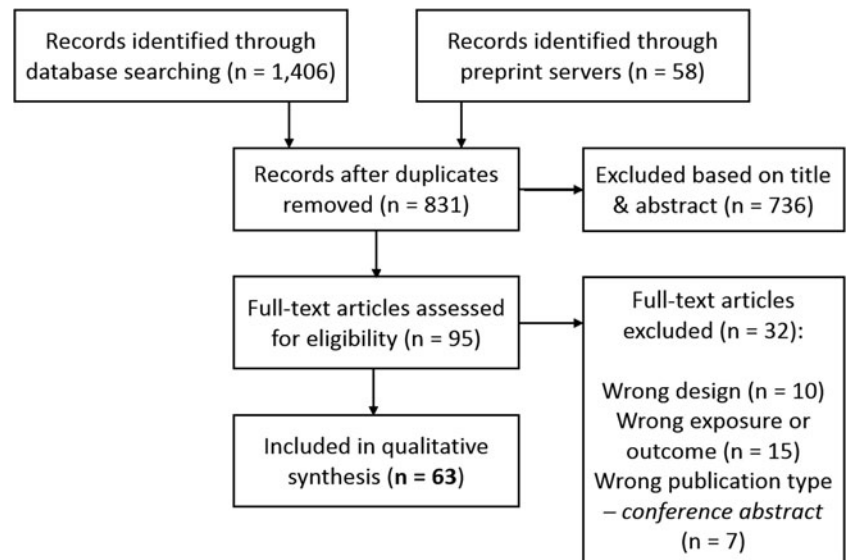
Records identified through database searching (n = 1,406)

Records identified through preprint servers (n = 58)

Records after duplicates removed (n = 831)

Excluded based on title & abstract (n = 736)

Full-text articles assessed for eligibility (n = 95)

Full-text articles excluded (n = 32):

Wrong design (n = 10)
Wrong exposure or outcome (n = 15)
Wrong publication type – conference abstract (n = 7)

Included in qualitative synthesis (**n = 63**)